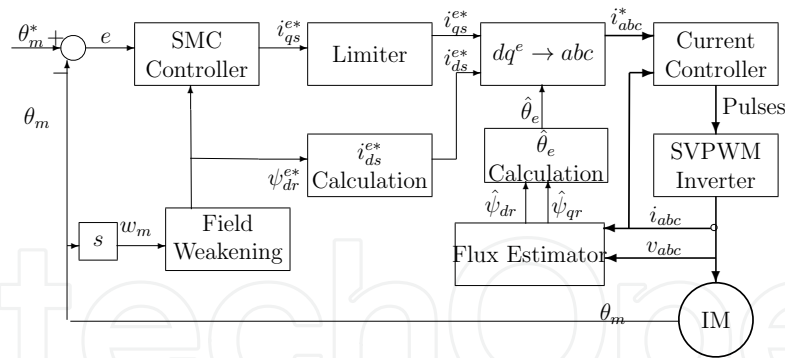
$\theta_m^*$ + $e$ SMC Controller $i_{qs}^{e*}$ Limiter $i_{qs}^{e*}$ $i_{ds}^{e*}$ $dq^e \rightarrow abc$ $i_{abc}^*$ Current Controller

−

$\theta_m$

$\hat{\theta}_e$

Pulses

$\psi_{dr}^{e*}$ $i_{ds}^{e*}$ Calculation

$\hat{\theta}_e$ Calculation

SVPWM Inverter

$s$ $w_m$ Field Weakening

$\hat{\psi}_{dr}$ $\hat{\psi}_{qr}$

$i_{abc}$

Flux Estimator

$v_{abc}$

$\theta_m$

IM